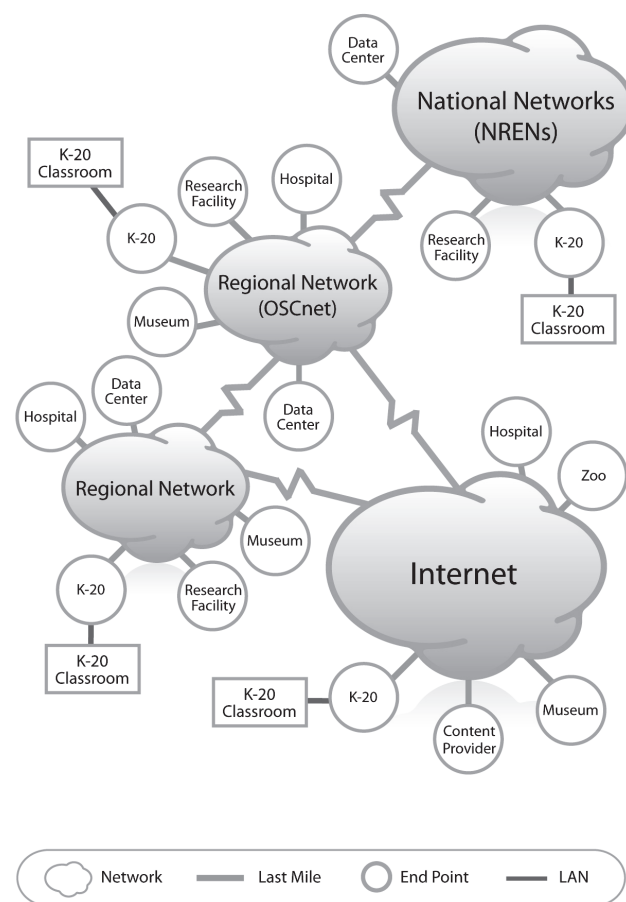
Data Center

National Networks (NRENs)

K-20 Classroom

Research Facility

Hospital

K-20

Research Facility

K-20

Regional Network (OSCnet)

K-20 Classroom

Museum

Data Center

Hospital

Data Center

Hospital

Zoo

Regional Network

Museum

Internet

K-20

Research Facility

K-20 Classroom

K-20 Classroom

K-20

Museum

Content Provider

Network

Last Mile

End Point

LAN